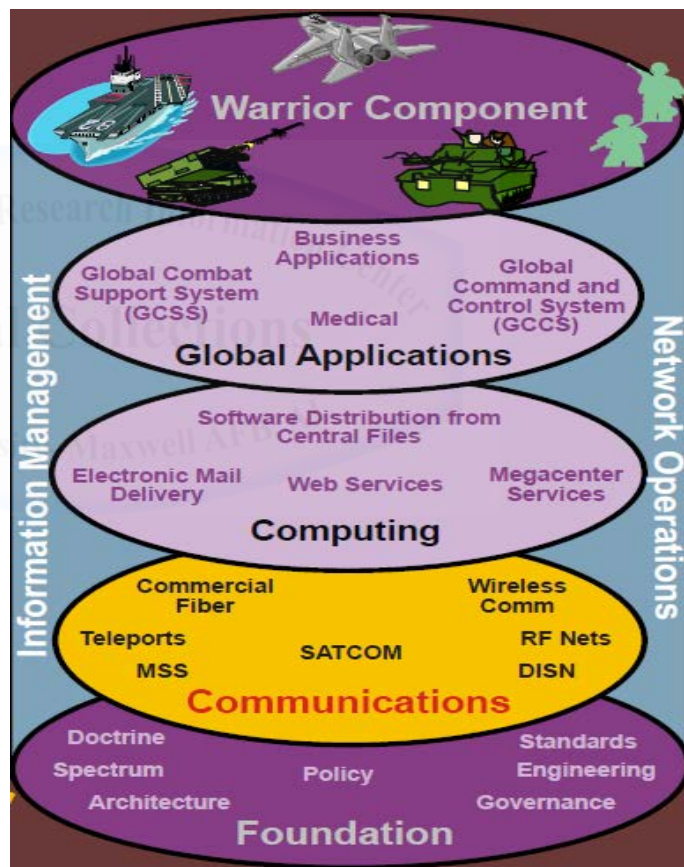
Warrior Component

Business Applications

Global Combat Support System (GCSS)

Global Command and Control System (GCCS)

Medical

Global Applications

Software Distribution from Central Files

Electronic Mail Delivery

Web Services

Megacenter Services

Computing

Commercial Fiber

Wireless Comm

Teleports

SATCOM

RF Nets

MSS

DISN

Communications

Doctrine

Standards

Spectrum

Policy

Engineering

Architecture

Governance

Foundation

Information Management

Network Operations

Research Information Center

Collections

Maxwell AFB